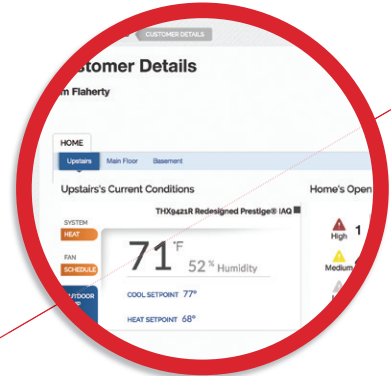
CUSTOMER DETAILS

stomer Details

m Flaherty

HOME

Upstairs Main Floor Basement

Upstairs's Current Conditions

Home's Open

THX9421R Redesigned Prestige® IAQ

SYSTEM
HEAT

FAN
SCHEDULE

UTDOOR

71 °F 52 % Humidity

COOL SETPOINT 77°

HEAT SETPOINT 68°

High 1

Medium